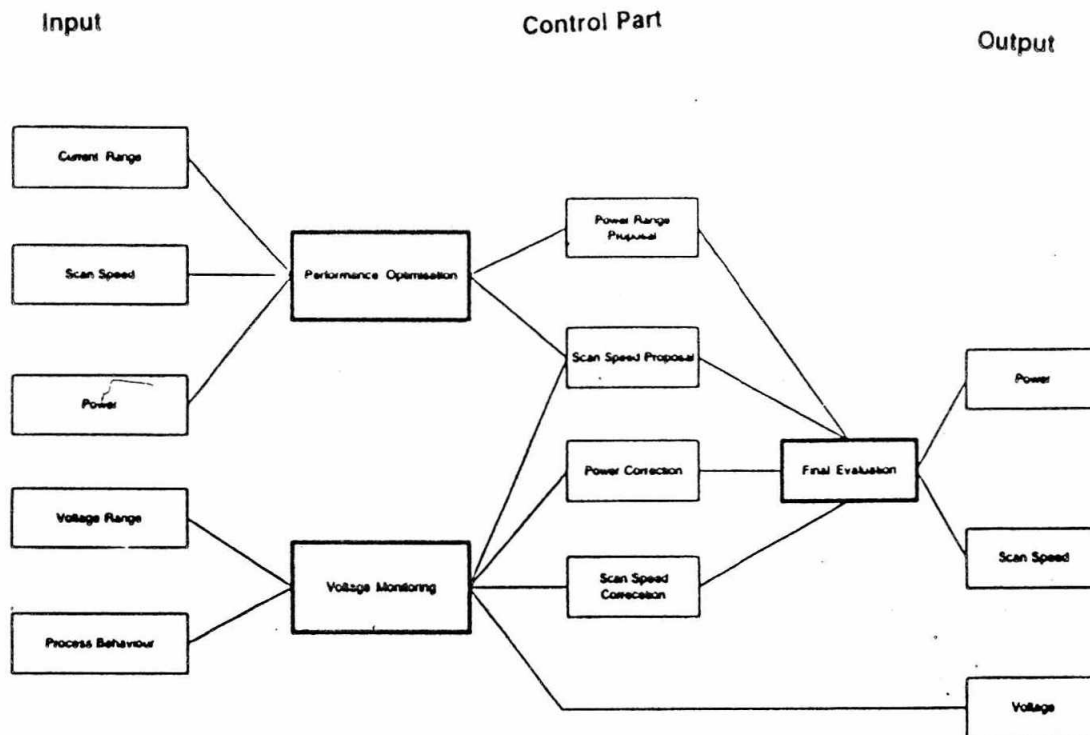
Input

Control Part

Output

Current Range

Scan Speed

Power

Voltage Range

Process Behaviour

Performance Optimisation

Voltage Monitoring

Power Range Proposal

Scan Speed Proposal

Power Correction

Scan Speed Correction

Final Evaluation

Power

Scan Speed

Voltage